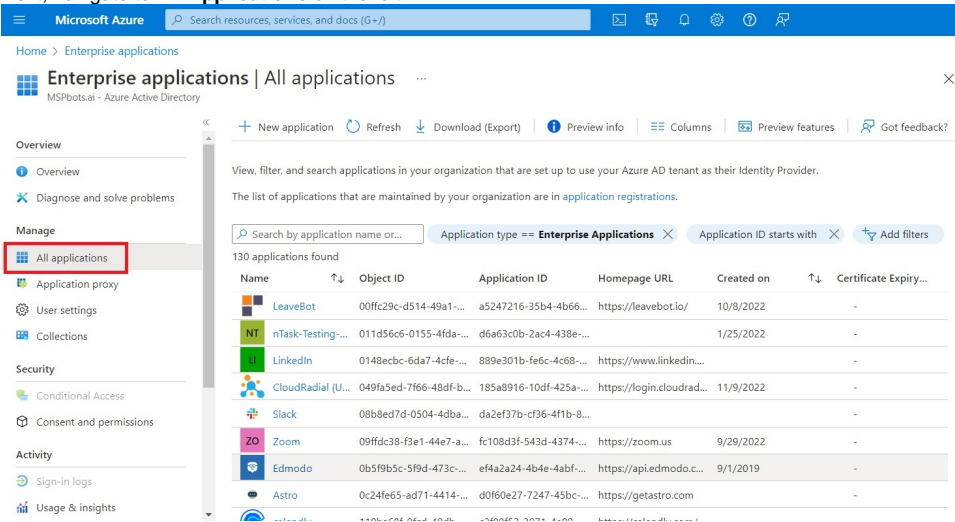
Microsoft Azure

Search resources, services, and docs (G+/)

Home > Enterprise applications

Enterprise applications | All applications ...

MSPbots.ai - Azure Active Directory

Overview

Overview

Diagnose and solve problems

Manage

All applications

Application proxy

User settings

Collections

Security

Conditional Access

Consent and permissions

Activity

Sign-in logs

Usage & insights

New application   Refresh   Download (Export)   Preview info   Columns   Preview features   Got feedback?

View, filter, and search applications in your organization that are set up to use your Azure AD tenant as their Identity Provider.

The list of applications that are maintained by your organization are in application registrations.

Search by application name or...   Application type == Enterprise Applications   Application ID starts with   Add filters

130 applications found

| Name | Object ID | Application ID | Homepage URL | Created on | Certificate Expiry... |
|---|---|---|---|---|---|
| LeaveBot | 00ffc29c-d514-49a1-... | a5247216-35b4-4b66... | https://leavebot.io/ | 10/8/2022 | - |
| NT nTask-Testing-... | 011d56c6-0155-4fda-... | d6a63c0b-2ac4-438e-... | | 1/25/2022 | - |
| LI LinkedIn | 0148ecbc-6da7-4cfe-... | 889e301b-fe6c-4c68-... | https://www.linkedin.... | | - |
| CloudRadial (U... | 049fa5ed-7f66-48df-b... | 185a8916-10df-425a-... | https://login.cloudrad... | 11/9/2022 | - |
| Slack | 08b8ed7d-0504-4dba... | da2ef37b-cf36-4f1b-8... | | | - |
| ZO Zoom | 09ffdc38-f3e1-44e7-a... | fc108d3f-543d-4374-... | https://zoom.us | 9/29/2022 | - |
| Edmodo | 0b5f9b5c-5f9d-473c-... | ef4a2a24-4b4e-4abf-... | https://api.edmodo.c... | 9/1/2019 | - |
| Astro | 0c24fe65-ad71-4414-... | d0f60e27-7247-45bc-... | https://getastro.com | | - |